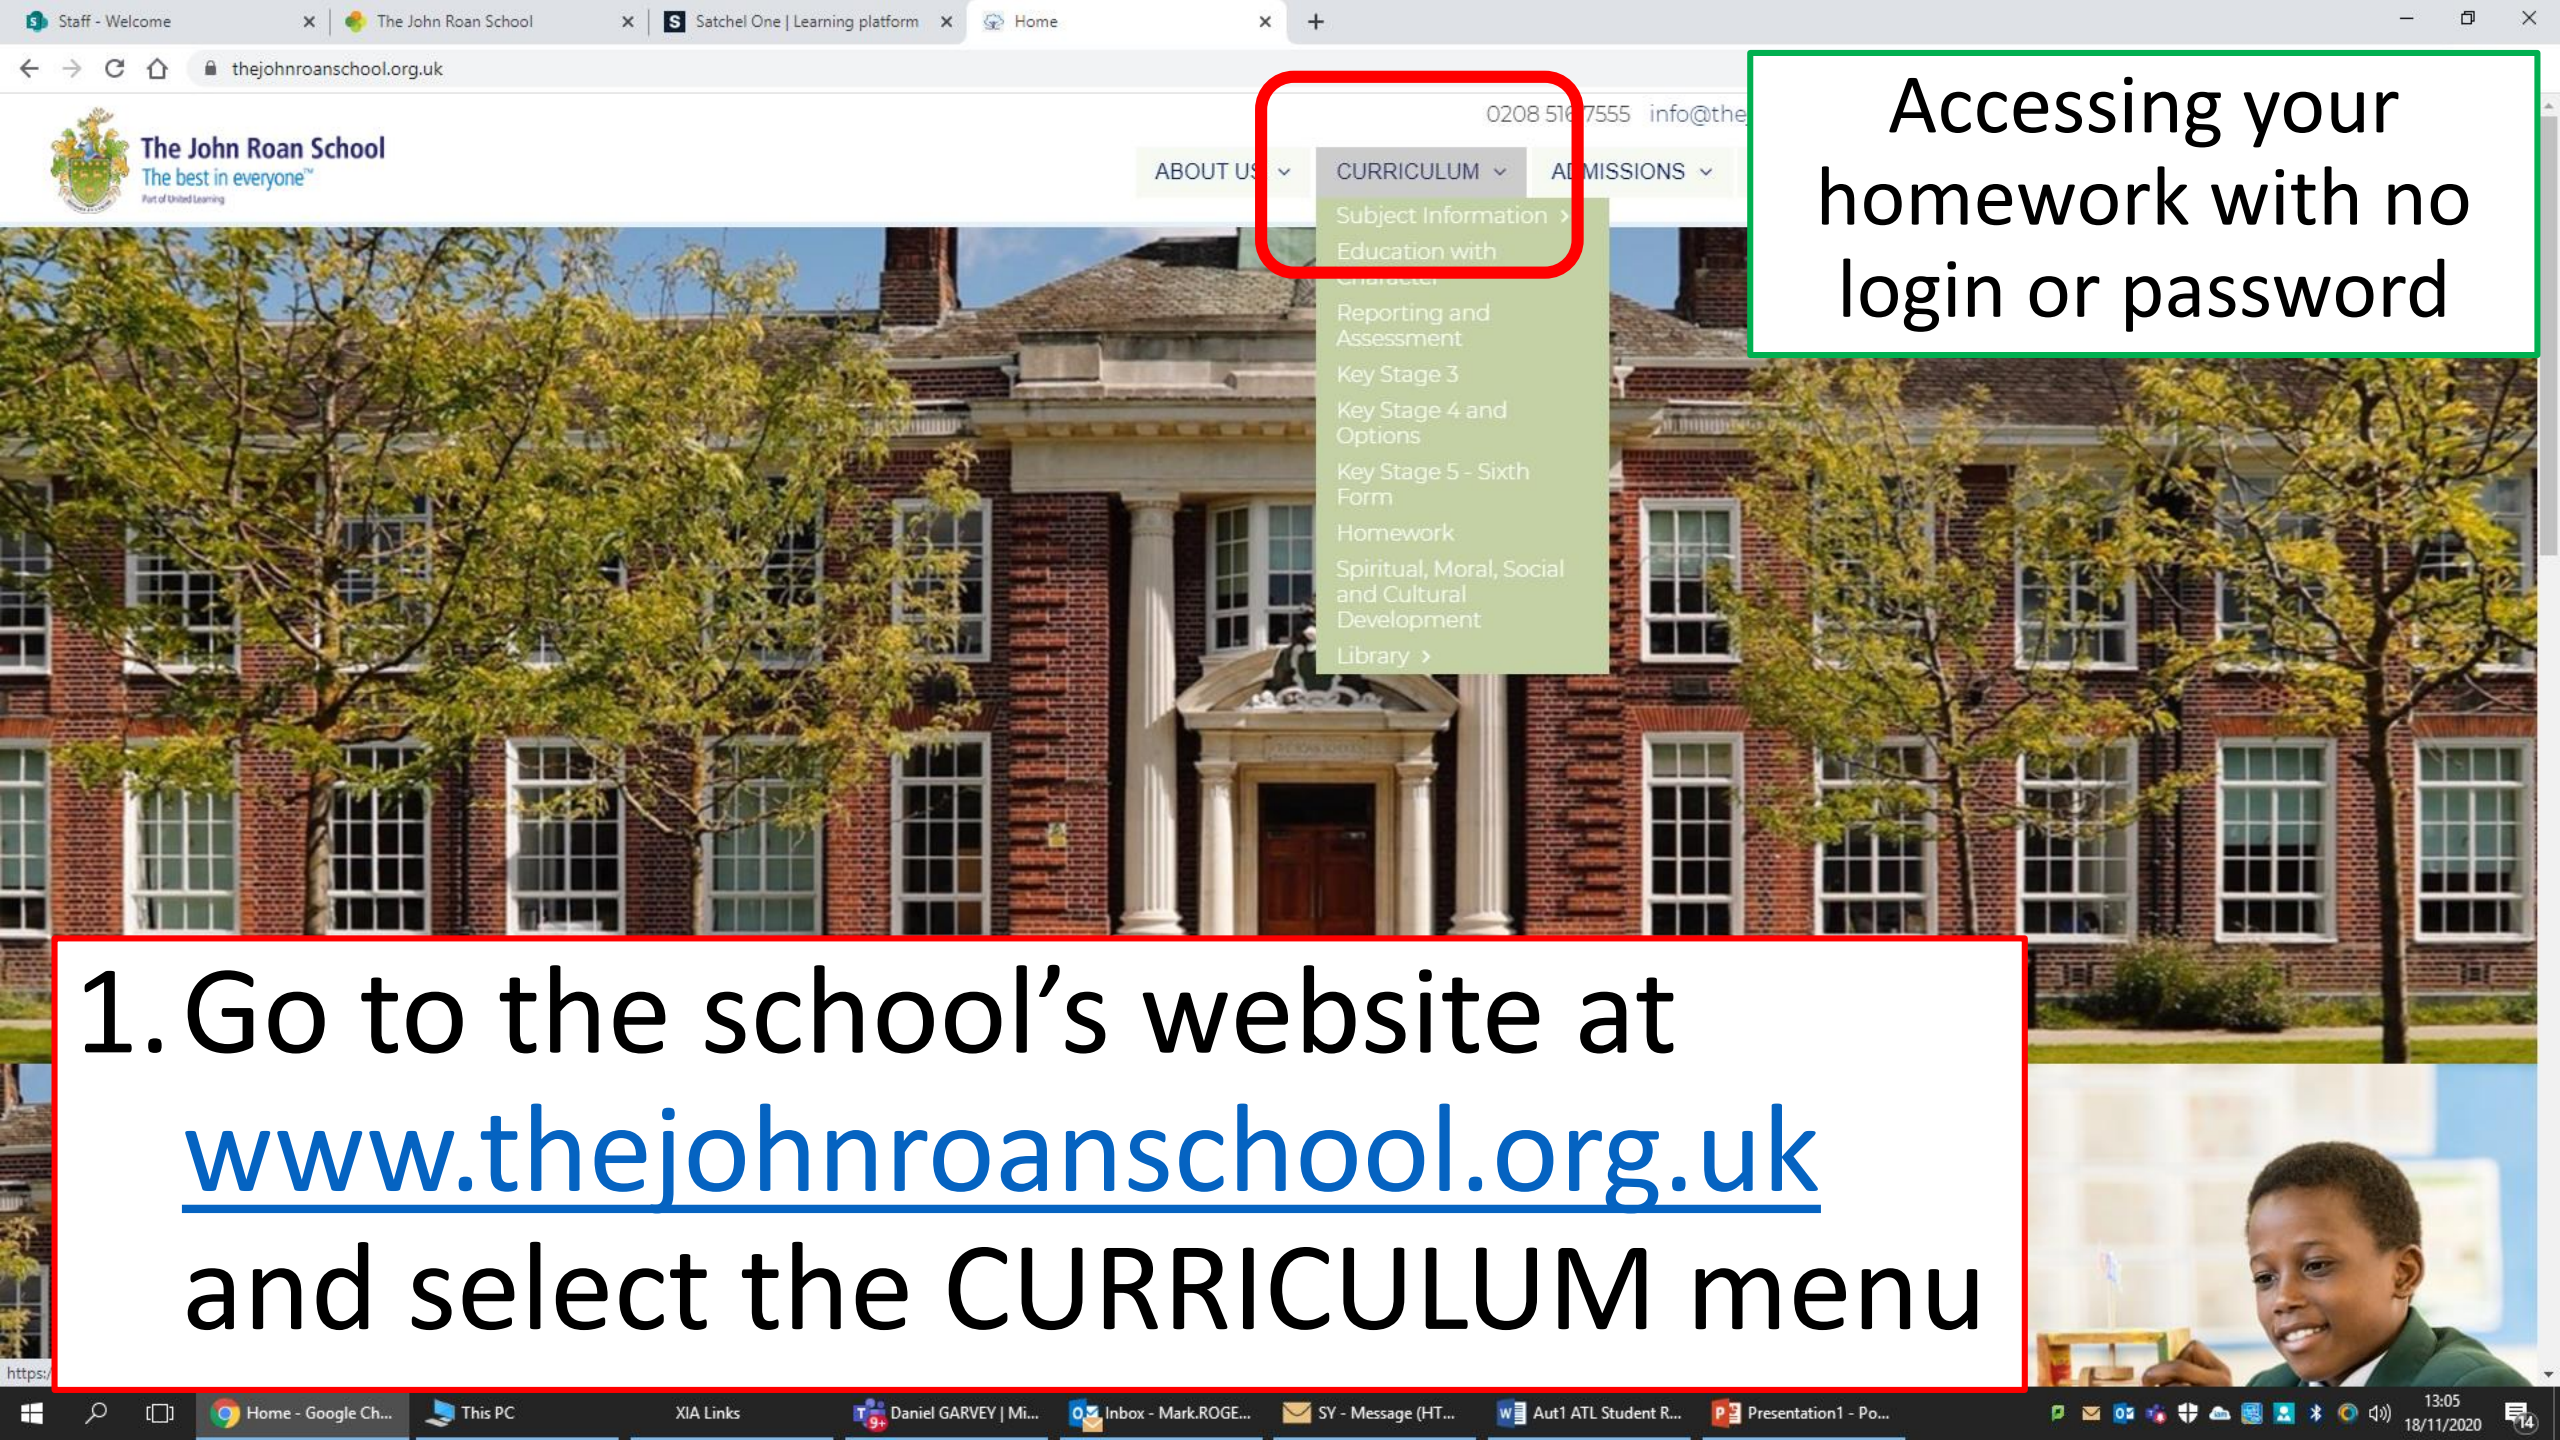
Staff - Welcome × The John Roan School × Satchel One | Learning platform × Home × +

thejohnroanschool.org.uk

The John Roan School
The best in everyone
Part of United Learning

0208 516 7555 info@the

ABOUT US CURRICULUM ADMISSIONS

Subject Information
Education with Character
Reporting and Assessment
Key Stage 3
Key Stage 4 and Options
Key Stage 5 - Sixth Form
Homework
Spiritual, Moral, Social and Cultural Development
Library

Accessing your homework with no login or password

1. Go to the school's website at www.thejohnroanschool.org.uk and select the CURRICULUM menu

https:/

Home - Google Ch... This PC XIA Links Daniel GARVEY | Mi... Inbox - Mark.ROGE... SY - Message (HT... Aut1 ATL Student R... Presentation1 - Po... 13:05 18/11/2020 14